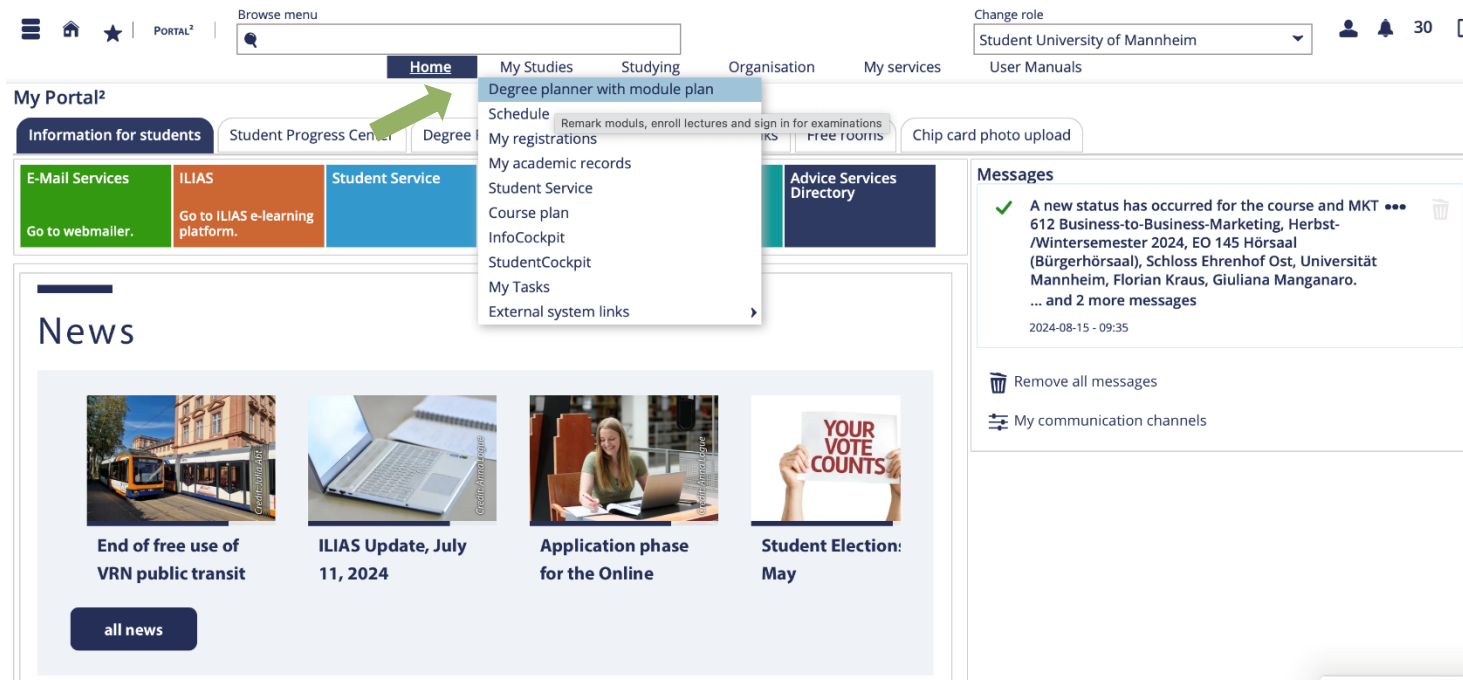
PORTAL²

Browse menu

Change role

Student University of Mannheim

30

Home My Studies Studying Organisation My services User Manuals

My Portal²

Degree planner with module plan
Schedule
Remark moduls, enroll lectures and sign in for examinations
My registrations
My academic records
Student Service
Course plan
InfoCockpit
StudentCockpit
My Tasks
External system links

Information for students | Student Progress Center | Degree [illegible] | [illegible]ks | Free rooms | Chip card photo upload

E-Mail Services
Go to webmailer.

ILIAS
Go to ILIAS e-learning platform.

Student Service

Advice Services Directory

Messages

A new status has occurred for the course and MKT 612 Business-to-Business-Marketing, Herbst-/Wintersemester 2024, EO 145 Hörsaal (Bürgerhörsaal), Schloss Ehrenhof Ost, Universität Mannheim, Florian Kraus, Giuliana Manganaro.
... and 2 more messages
2024-08-15 - 09:35

Remove all messages

My communication channels

News

Credit: Julia Abt

Credit: AnnaLogue

Credit: AnnaLogue

YOUR VOTE COUNTS

End of free use of VRN public transit

ILIAS Update, July 11, 2024

Application phase for the Online

Student Election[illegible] May

all news